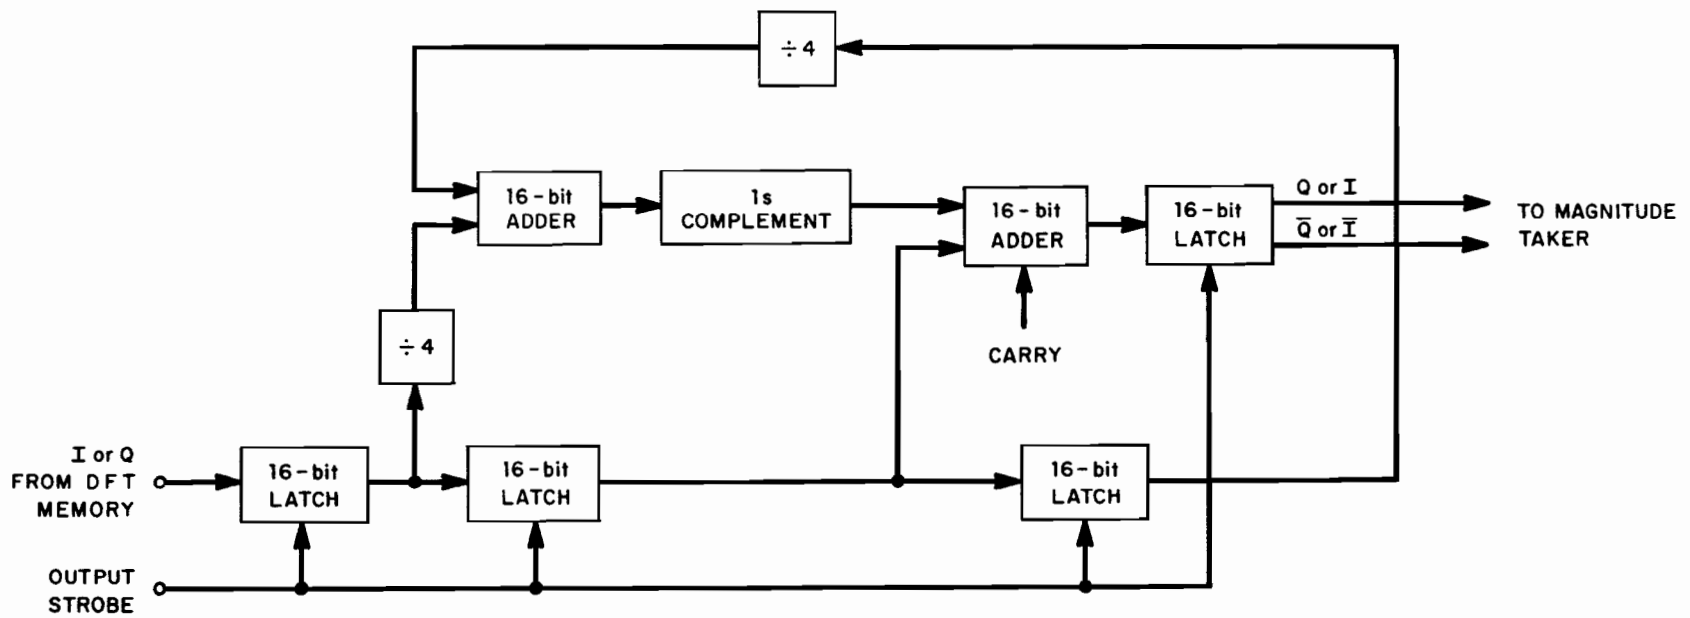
$\div 4$

16-bit ADDER

1s COMPLEMENT

16-bit ADDER

16-bit LATCH

Q or I

$\overline{Q}$ or $\overline{I}$

TO MAGNITUDE TAKER

CARRY

$\div 4$

I or Q FROM DFT MEMORY

16-bit LATCH

16-bit LATCH

16-bit LATCH

OUTPUT STROBE